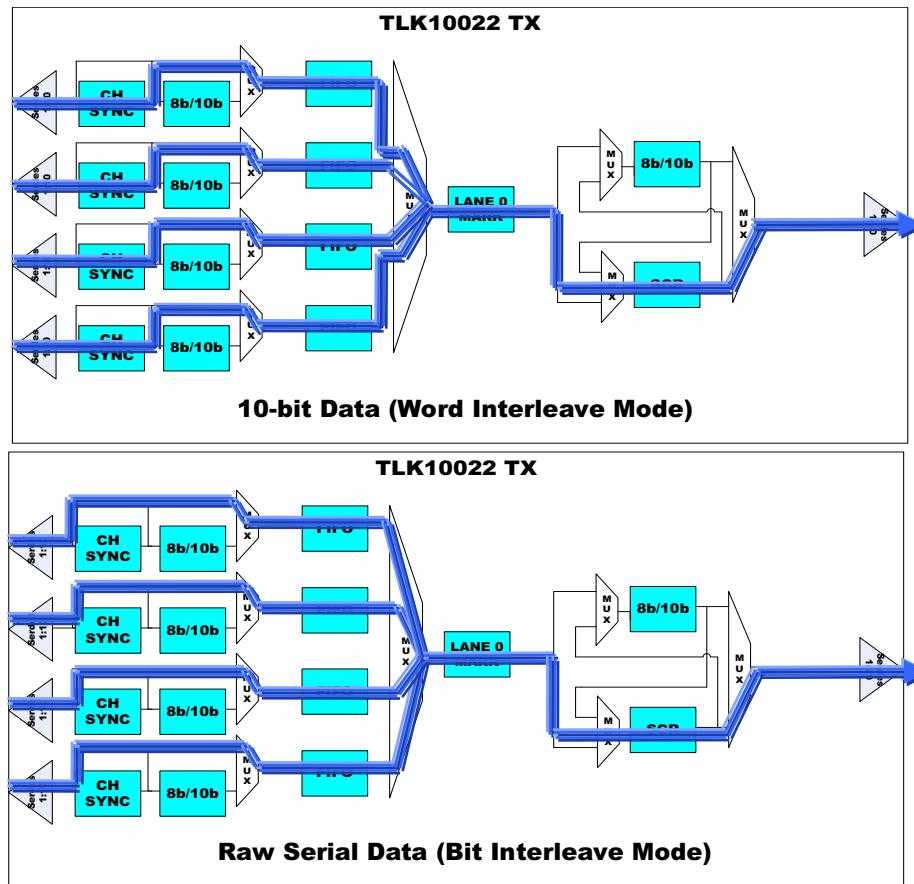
TLK10022 TX

CH SYNC
8b/10b
MUX
CH SYNC
8b/10b
MUX
CH SYNC
8b/10b
MUX
CH SYNC
8b/10b
MUX
MUX
LANE 0
MUX
8b/10b
MUX
MUX

10-bit Data (Word Interleave Mode)

TLK10022 TX

CH SYNC
8b/10b
MUX
CH SYNC
8b/10b
MUX
CH SYNC
8b/10b
MUX
CH SYNC
8b/10b
MUX
MUX
LANE 0
MUX
8b/10b
MUX
MUX

Raw Serial Data (Bit Interleave Mode)